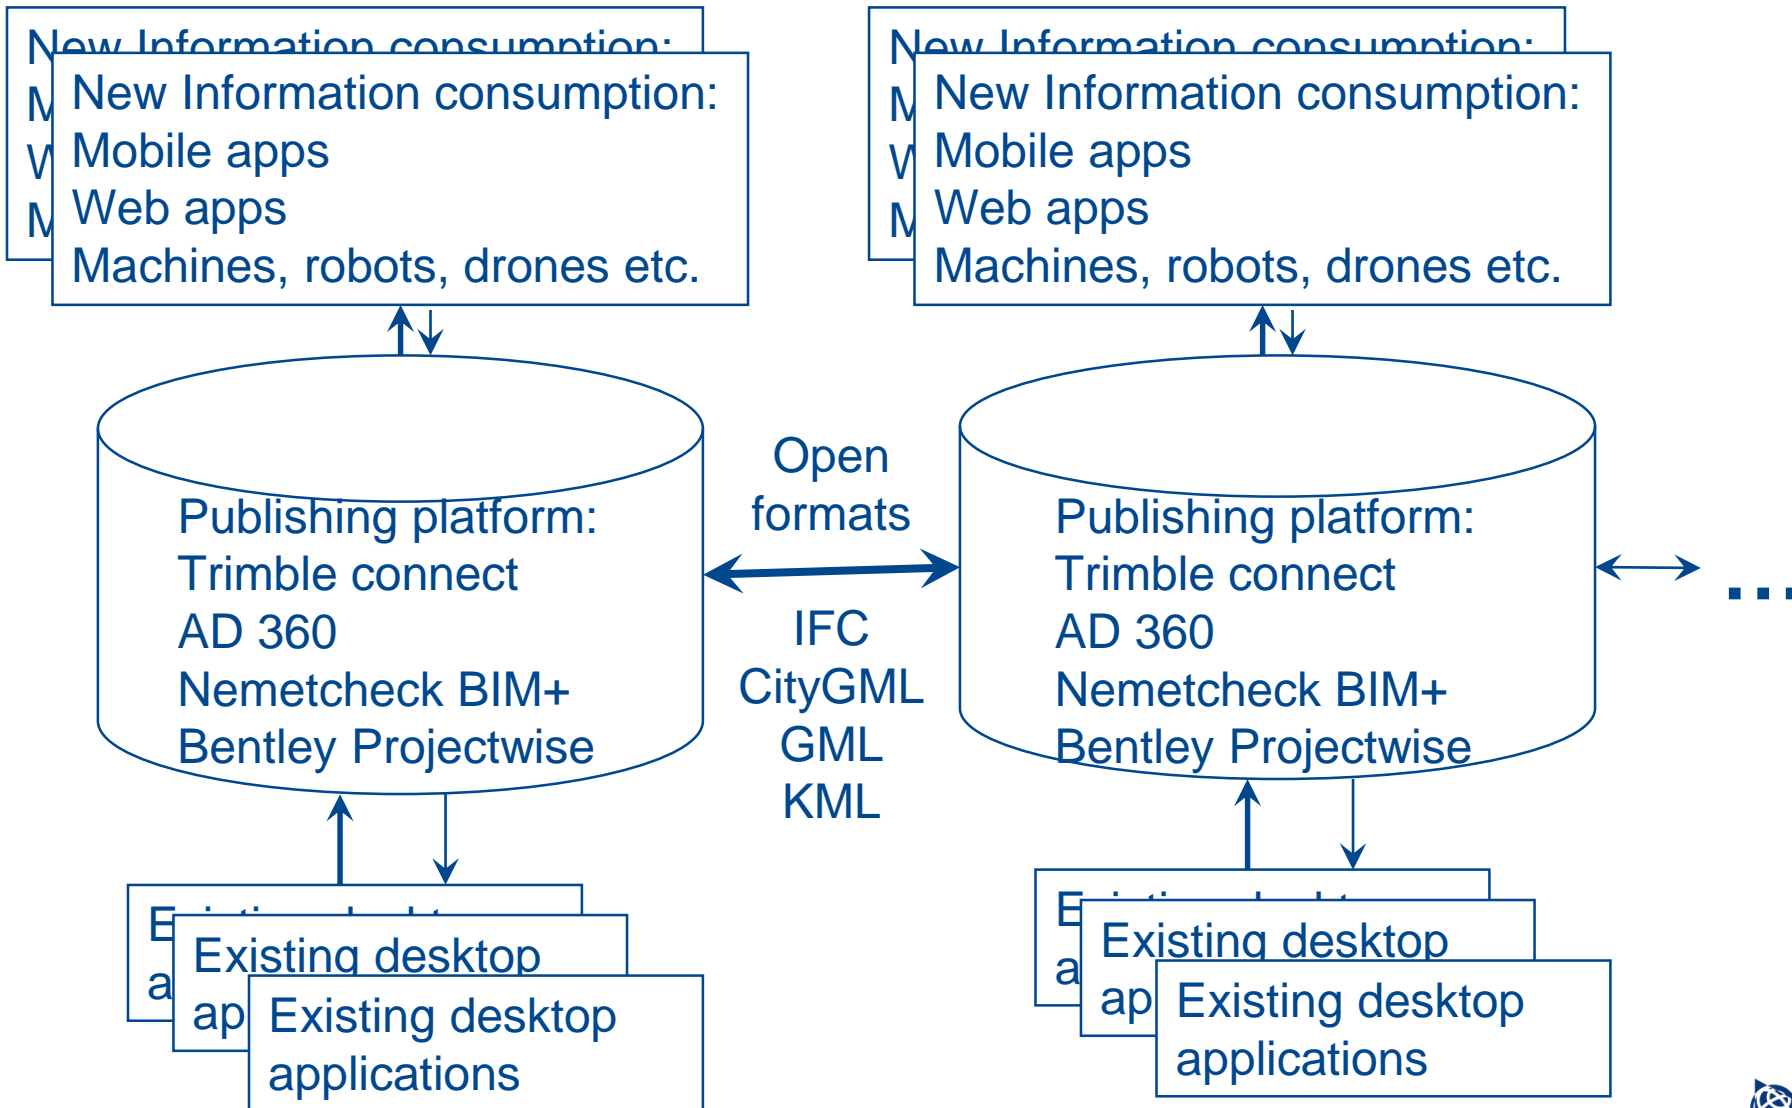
New Information consumption:
Mobile apps
Web apps
Machines, robots, drones etc.

New Information consumption:
Mobile apps
Web apps
Machines, robots, drones etc.

Publishing platform:
Trimble connect
AD 360
Nemetcheck BIM+
Bentley Projectwise

Open formats

IFC
CityGML
GML
KML

Publishing platform:
Trimble connect
AD 360
Nemetcheck BIM+
Bentley Projectwise

...

Existing desktop applications

Existing desktop applications